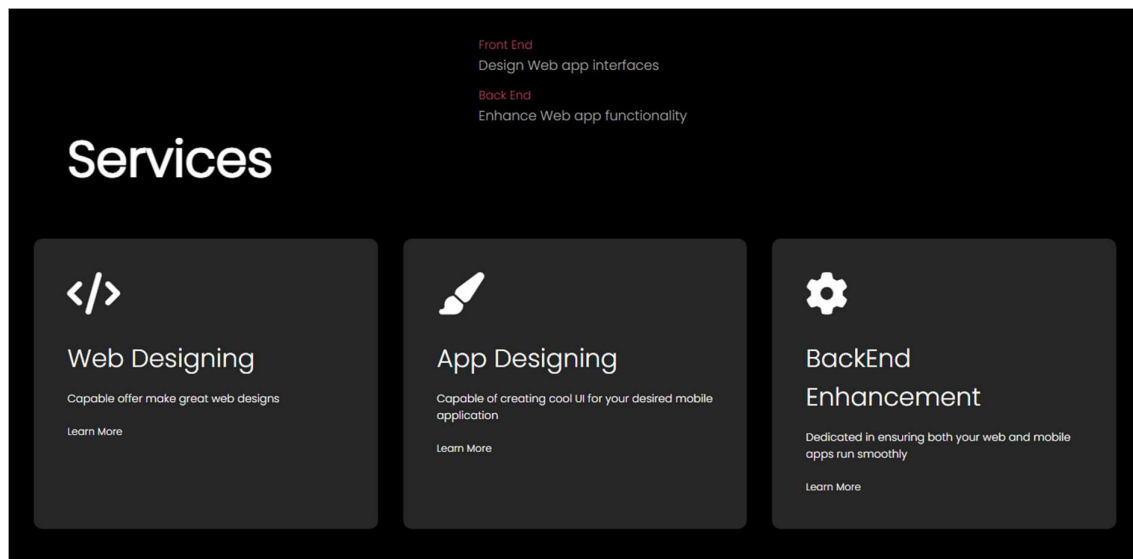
Front End
Design Web app interfaces

Back End
Enhance Web app functionality

Services

Web Designing
Capable offer make great web designs
Learn More

App Designing
Capable of creating cool UI for your desired mobile application
Learn More

BackEnd Enhancement
Dedicated in ensuring both your web and mobile apps run smoothly
Learn More